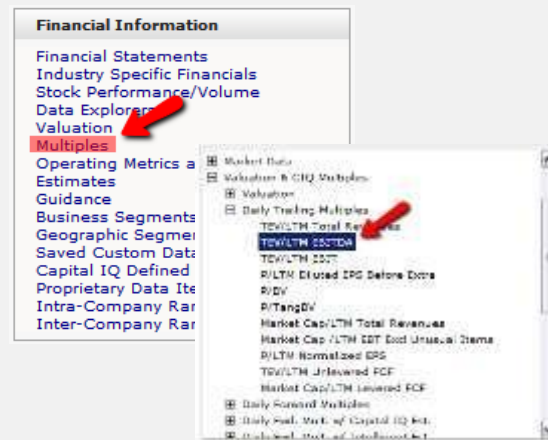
Financial Information

Financial Statements
Industry Specific Financials
Stock Performance/Volume
Data Explorer
Valuation
Multiples
Operating Metrics a
Estimates
Guidance
Business Segments
Geographic Segme
Saved Custom Data
Capital IQ Defined
Proprietary Data Ite
Intra-Company Ra
Inter-Company Ra

Market Data
Valuation & CIQ Multiples
Valuation
Daily Trading Multiples
TEV/LTM Total Revenues
TEV/LTM EBITDA
TEV/LTM EBIT
P/LTM Diluted EPS Before Extra
P/BV
P/TangBV
Market Cap/LTM Total Revenues
Market Cap /LTM EBT Excl Unusual Items
P/LTM Normalized EPS
TEV/LTM Unlevered FCF
Market Cap/LTM Levered FCF
Daily Forward Multiples
Daily Fwd. Mult. w/ Capital IQ Est.
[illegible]